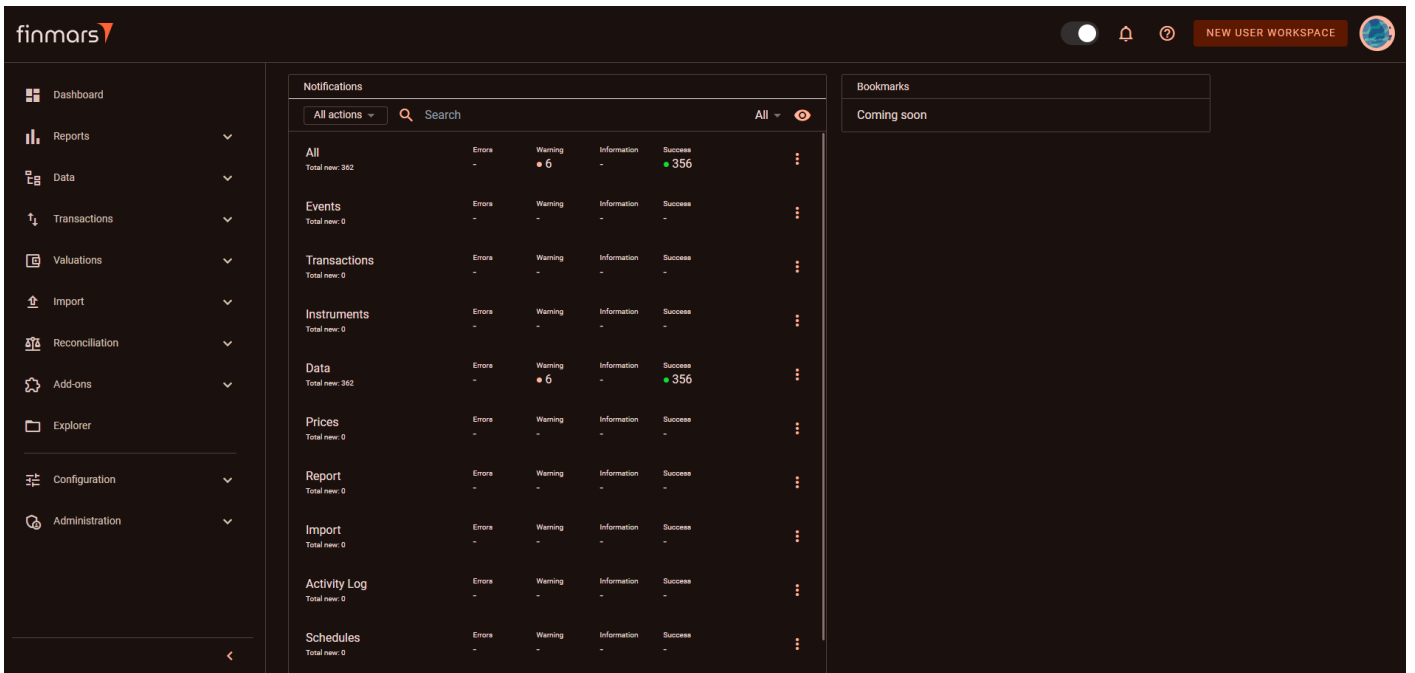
finmars

NEW USER WORKSPACE

Dashboard
Reports
Data
Transactions
Valuations
Import
Reconciliation
Add-ons
Explorer
Configuration
Administration

Notifications

All actions
Search
All

| | Errors | Warning | Information | Success |
|---|---|---|---|---|
| All Total new: 362 | - | 6 | - | 356 |
| Events Total new: 0 | - | - | - | - |
| Transactions Total new: 0 | - | - | - | - |
| Instruments Total new: 0 | - | - | - | - |
| Data Total new: 362 | - | 6 | - | 356 |
| Prices Total new: 0 | - | - | - | - |
| Report Total new: 0 | - | - | - | - |
| Import Total new: 0 | - | - | - | - |
| Activity Log Total new: 0 | - | - | - | - |
| Schedules Total new: 0 | - | - | - | - |

Bookmarks
Coming soon